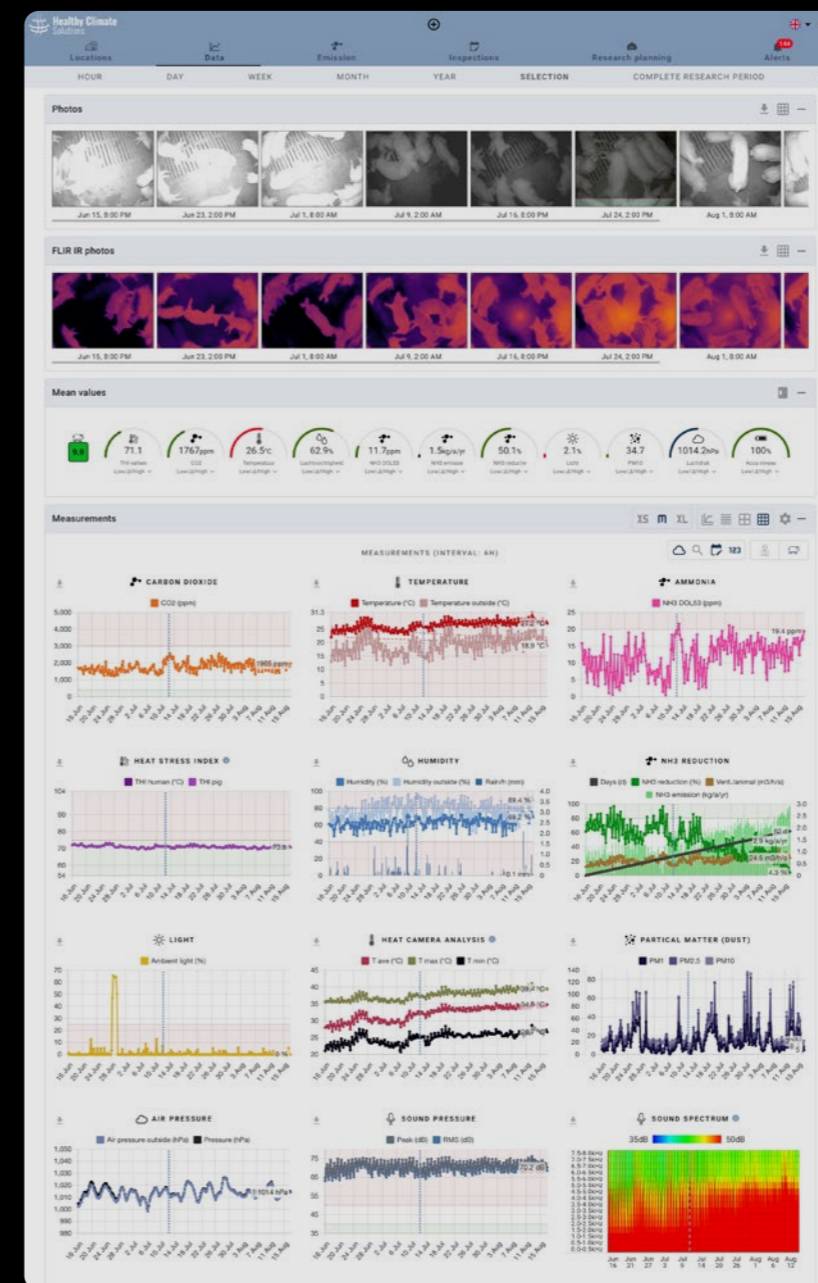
Healthy Climate Solutions

Locations | Data | Emission | Inspections | Research planning | Alerts 184

HOUR | DAY | WEEK | MONTH | YEAR | SELECTION | COMPLETE RESEARCH PERIOD

Photos

Jun 15, 8:00 PM | Jun 23, 2:00 PM | Jul 1, 8:00 AM | Jul 9, 2:00 AM | Jul 16, 8:00 PM | Jul 24, 2:00 PM | Aug 1, 8:00 AM

FLIR IR photos

Jun 15, 8:00 PM | Jun 23, 2:00 PM | Jul 1, 8:00 AM | Jul 9, 2:00 AM | Jul 16, 8:00 PM | Jul 24, 2:00 PM | Aug 1, 8:00 AM

Mean values

9.9

71.1 THI values
1767ppm CO2
26.5°C Temperature
62.9% Luchtvochtigheid
11.7ppm NH3 DOL53
1.5kg/a/yr NH3 emissie
50.1% NH3 reductie
2.1% Licht
34.7 PM10
1014.2hPa Luchtdruk
100% Accu niveau

Measurements

XS M XL

MEASUREMENTS (INTERVAL: 6H)

123

CARBON DIOXIDE
CO2 (ppm)
5,000 4,000 3,000 2,000 1,000 0
1965 ppm

TEMPERATURE
Temperature (°C) Temperature outside (°C)
31.3 25 20 15 10 5 0
27.2 °C
18.9 °C

AMMONIA
NH3 DOL53 (ppm)
25 20 15 10 5 0
19.4 ppm

HEAT STRESS INDEX
THI human (°C) THI pig
104 90 80 70 54
72.9

HUMIDITY
Humidity (%) Humidity outside (%) Rain/h (mm)
89.4 %
69.2 %
0.1 mm

NH3 REDUCTION
Days (d) NH3 reduction (%) Vent./animal (m3/h/a) NH3 emission (kg/a/yr)
52 d
2.9 kg/a/yr
24.5 m3/h/a
4.3 %

LIGHT
Ambient light (%)
70 60 50 40 30 20 10 0
0 %

HEAT CAMERA ANALYSIS
T ave (°C) T max (°C) T min (°C)
45 40 35 30 25 20
39.2 °C
34.8 °C

PARTICAL MATTER (DUST)
PM1 PM2.5 PM10
140 120 100 80 60 40 20 0

AIR PRESSURE
Air pressure outside (hPa) Pressure (hPa)
1,050 1,040 1,030 1,020 1,010 1,000 990 980
1014.4 hPa

SOUND PRESSURE
Peak (dB) RMS (dB)
75 65 55 45 35
70.2 dB

SOUND SPECTRUM
35dB 50dB
Jun 16 Jun 21 Jun 27 Jul 3 Jul 9 Jul 14 Jul 20 Jul 26 Aug 1 Aug 6 Aug 12

16 Jun 20 Jun 24 Jun 28 Jun 2 Jul 6 Jul 10 Jul 14 Jul 18 Jul 22 Jul 26 Jul 30 Jul 3 Aug 7 Aug 11 Aug 15 Aug